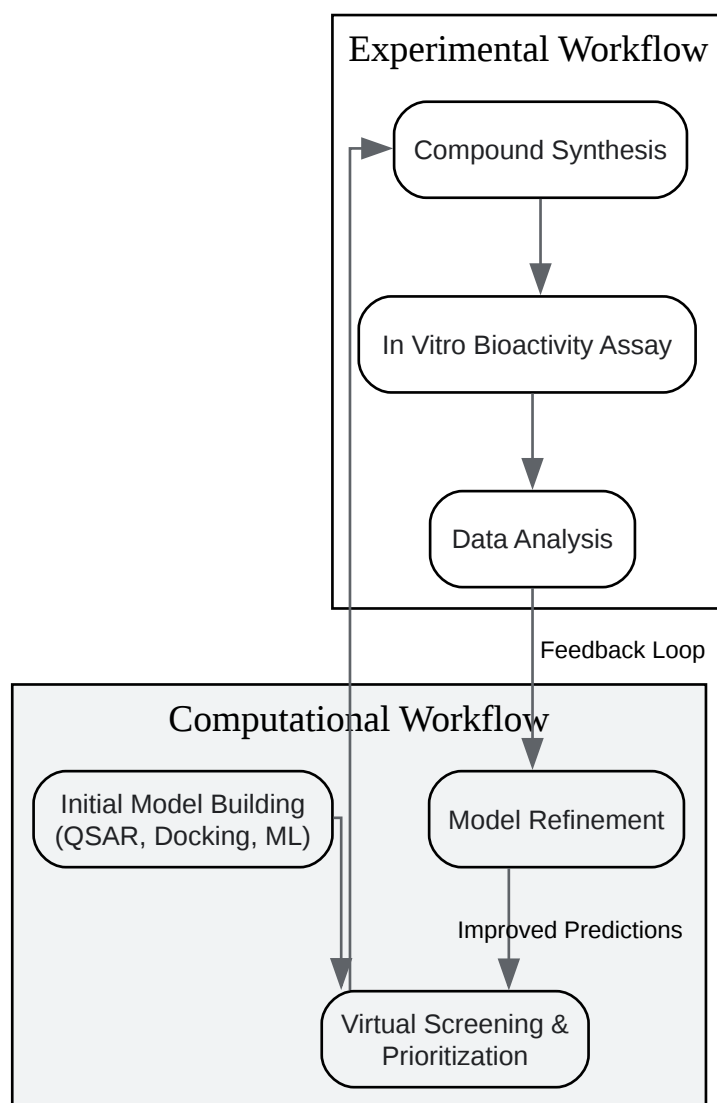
Experimental Workflow

Compound Synthesis

In Vitro Bioactivity Assay

Data Analysis

Feedback Loop

Computational Workflow

Initial Model Building (QSAR, Docking, ML)

Model Refinement

Improved Predictions

Virtual Screening & Prioritization